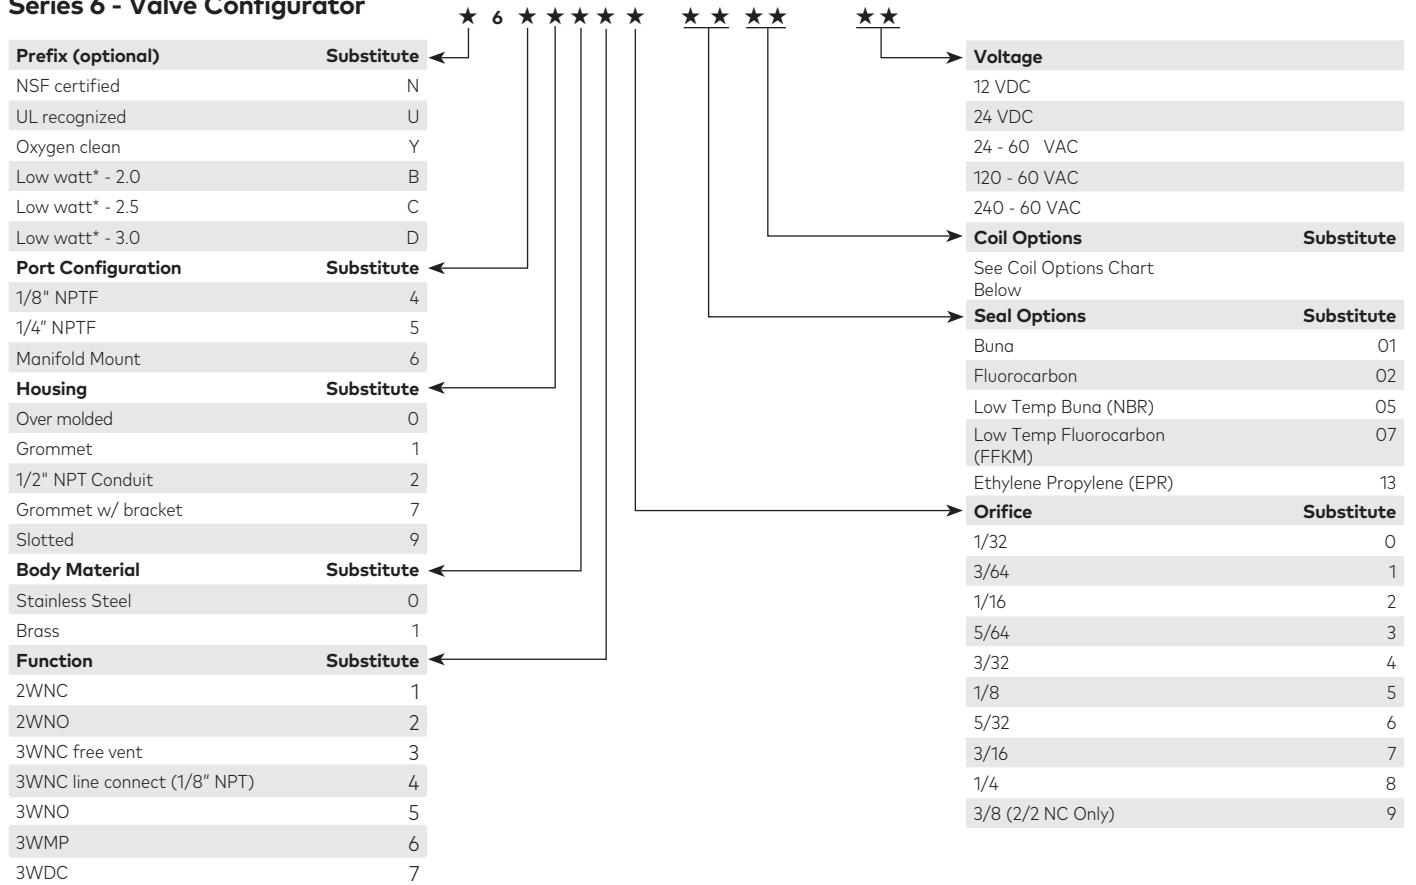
Series 6 - Valve Configurator

★ 6 ★ ★ ★ ★ ★ ★ ★ ★ ★ ★ ★

| Prefix (optional) | Substitute |
|---|---|
| NSF certified | N |
| UL recognized | U |
| Oxygen clean | Y |
| Low watt* - 2.0 | B |
| Low watt* - 2.5 | C |
| Low watt* - 3.0 | D |

| Port Configuration | Substitute |
|---|---|
| 1/8" NPTF | 4 |
| 1/4" NPTF | 5 |
| Manifold Mount | 6 |

| Housing | Substitute |
|---|---|
| Over molded | 0 |
| Grommet | 1 |
| 1/2" NPT Conduit | 2 |
| Grommet w/ bracket | 7 |
| Slotted | 9 |

| Body Material | Substitute |
|---|---|
| Stainless Steel | 0 |
| Brass | 1 |

| Function | Substitute |
|---|---|
| 2WNC | 1 |
| 2WNO | 2 |
| 3WNC free vent | 3 |
| 3WNC line connect (1/8" NPT) | 4 |
| 3WNO | 5 |
| 3WMP | 6 |
| 3WDC | 7 |

| Voltage |
|---|
| 12 VDC |
| 24 VDC |
| 24 - 60 VAC |
| 120 - 60 VAC |
| 240 - 60 VAC |

| Coil Options | Substitute |
|---|---|
| See Coil Options Chart Below | |

| Seal Options | Substitute |
|---|---|
| Buna | 01 |
| Fluorocarbon | 02 |
| Low Temp Buna (NBR) | 05 |
| Low Temp Fluorocarbon (FFKM) | 07 |
| Ethylene Propylene (EPR) | 13 |

| Orifice | Substitute |
|---|---|
| 1/32 | 0 |
| 3/64 | 1 |
| 1/16 | 2 |
| 5/64 | 3 |
| 3/32 | 4 |
| 1/8 | 5 |
| 5/32 | 6 |
| 3/16 | 7 |
| 1/4 | 8 |
| 3/8 (2/2 NC Only) | 9 |